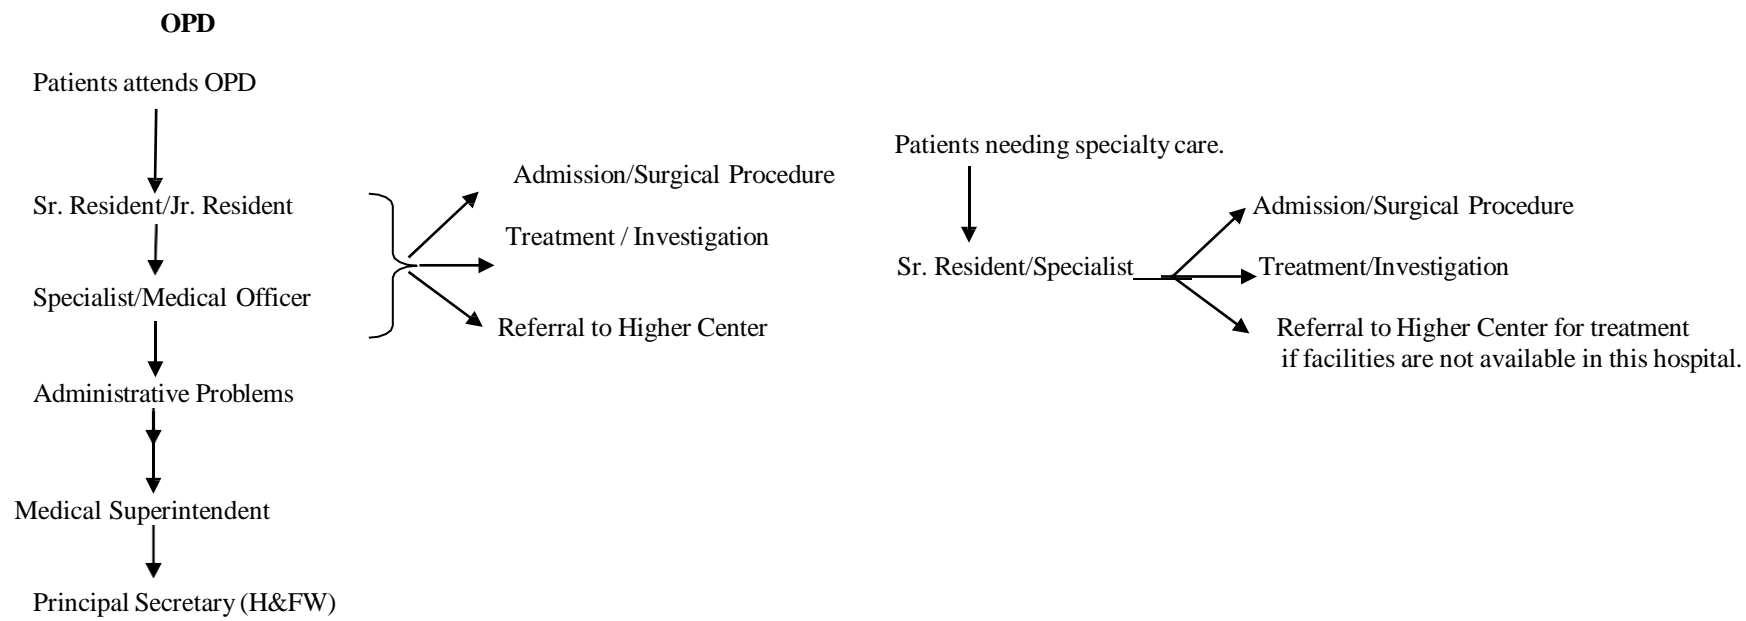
OPD

Patients attends OPD

Sr. Resident/Jr. Resident

Specialist/Medical Officer

Admission/Surgical Procedure

Treatment / Investigation

Referral to Higher Center

Administrative Problems

Medical Superintendent

Principal Secretary (H&FW)

Patients needing specialty care.

Sr. Resident/Specialist

Admission/Surgical Procedure

Treatment/Investigation

Referral to Higher Center for treatment if facilities are not available in this hospital.